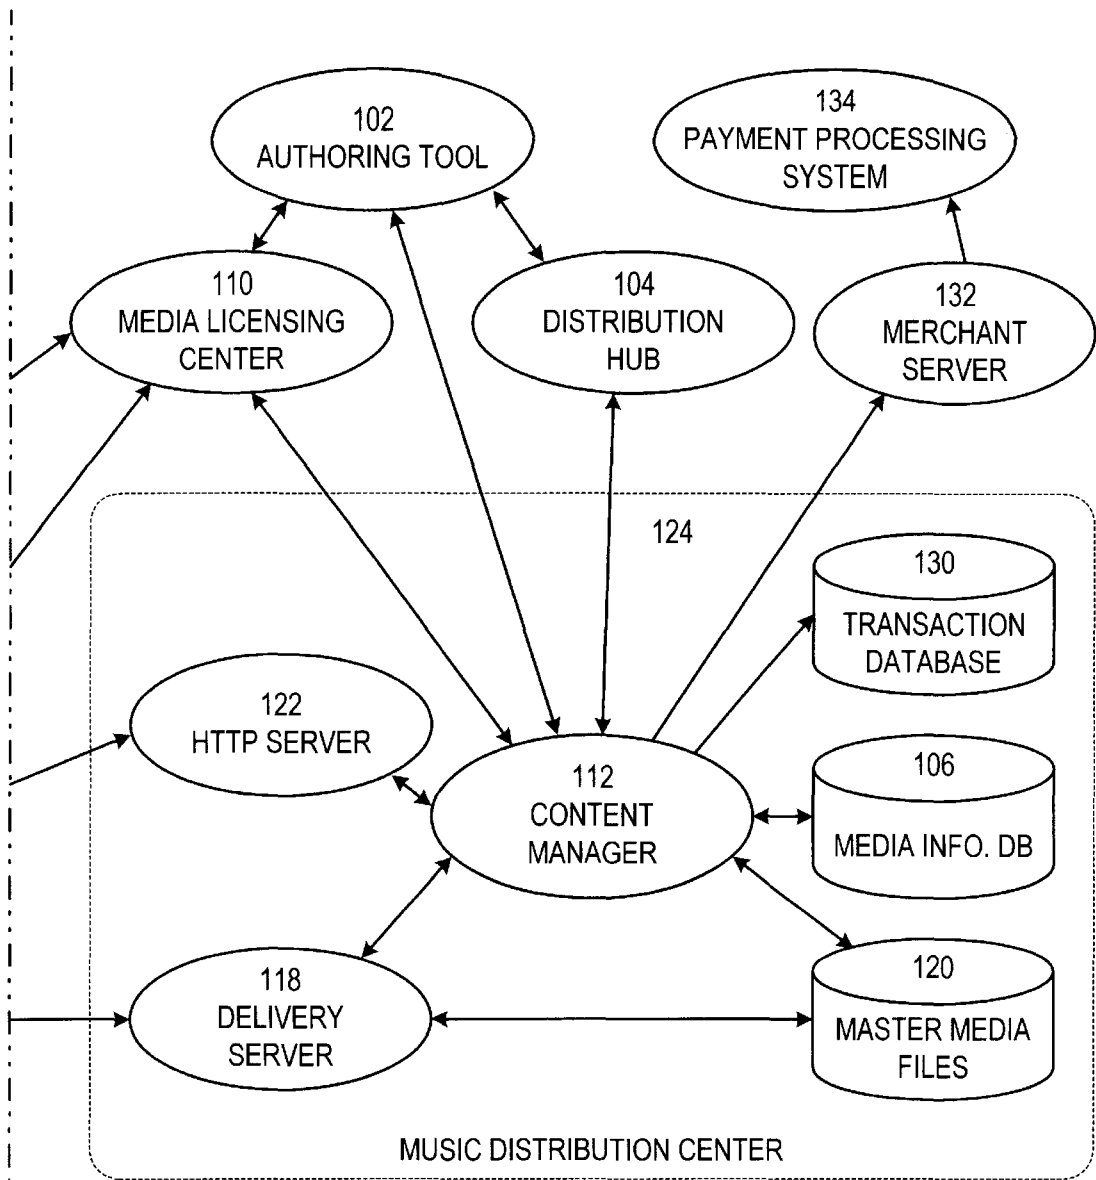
102
AUTHORING TOOL

134
PAYMENT PROCESSING
SYSTEM

110
MEDIA LICENSING
CENTER

104
DISTRIBUTION
HUB

132
MERCHANT
SERVER

124

130
TRANSACTION
DATABASE

122
HTTP SERVER

112
CONTENT
MANAGER

106
MEDIA INFO. DB

118
DELIVERY
SERVER

120
MASTER MEDIA
FILES

MUSIC DISTRIBUTION CENTER